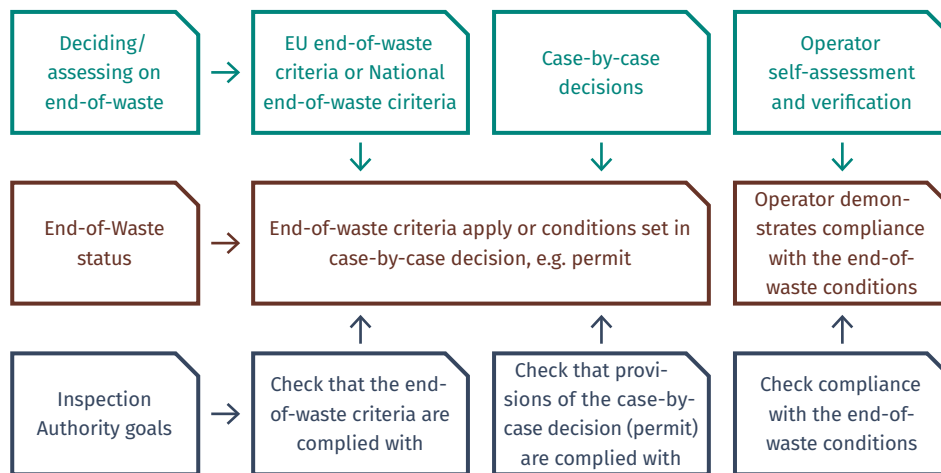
Deciding/ assessing on end-of-waste

EU end-of-waste criteria or National end-of-waste ciriteria

Case-by-case decisions

Operator self-assessment and verification

End-of-Waste status

End-of-waste criteria apply or conditions set in case-by-case decision, e.g. permit

Operator demonstrates compliance with the end-of-waste conditions

Inspection Authority goals

Check that the end-of-waste criteria are complied with

Check that provisions of the case-by-case decision (permit) are complied with

Check compliance with the end-of-waste conditions